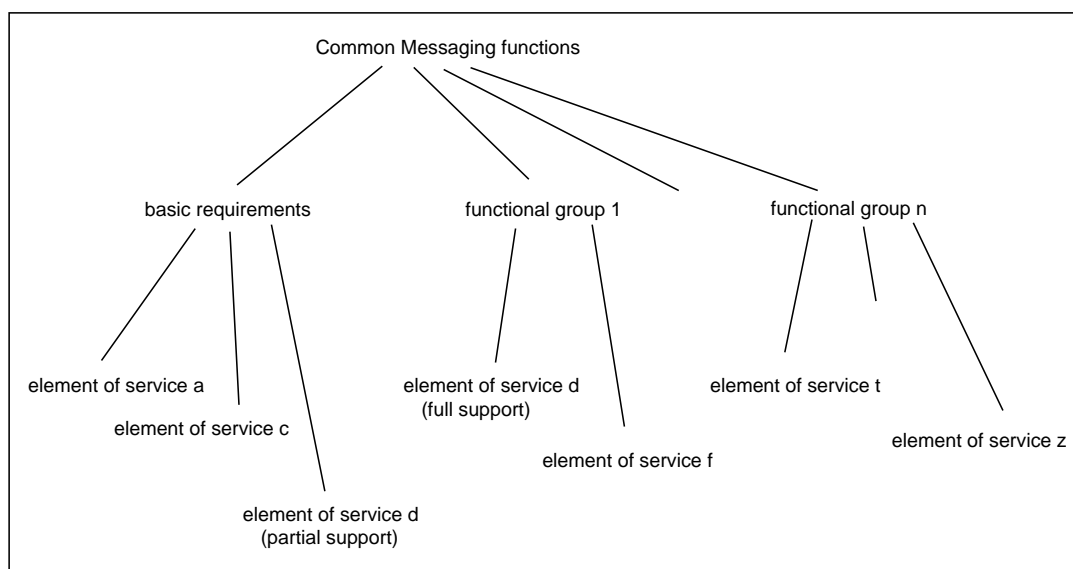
Common Messaging functions

basic requirements

functional group 1

functional group n

element of service a

element of service c

element of service d (partial support)

element of service d (full support)

element of service f

element of service t

element of service z